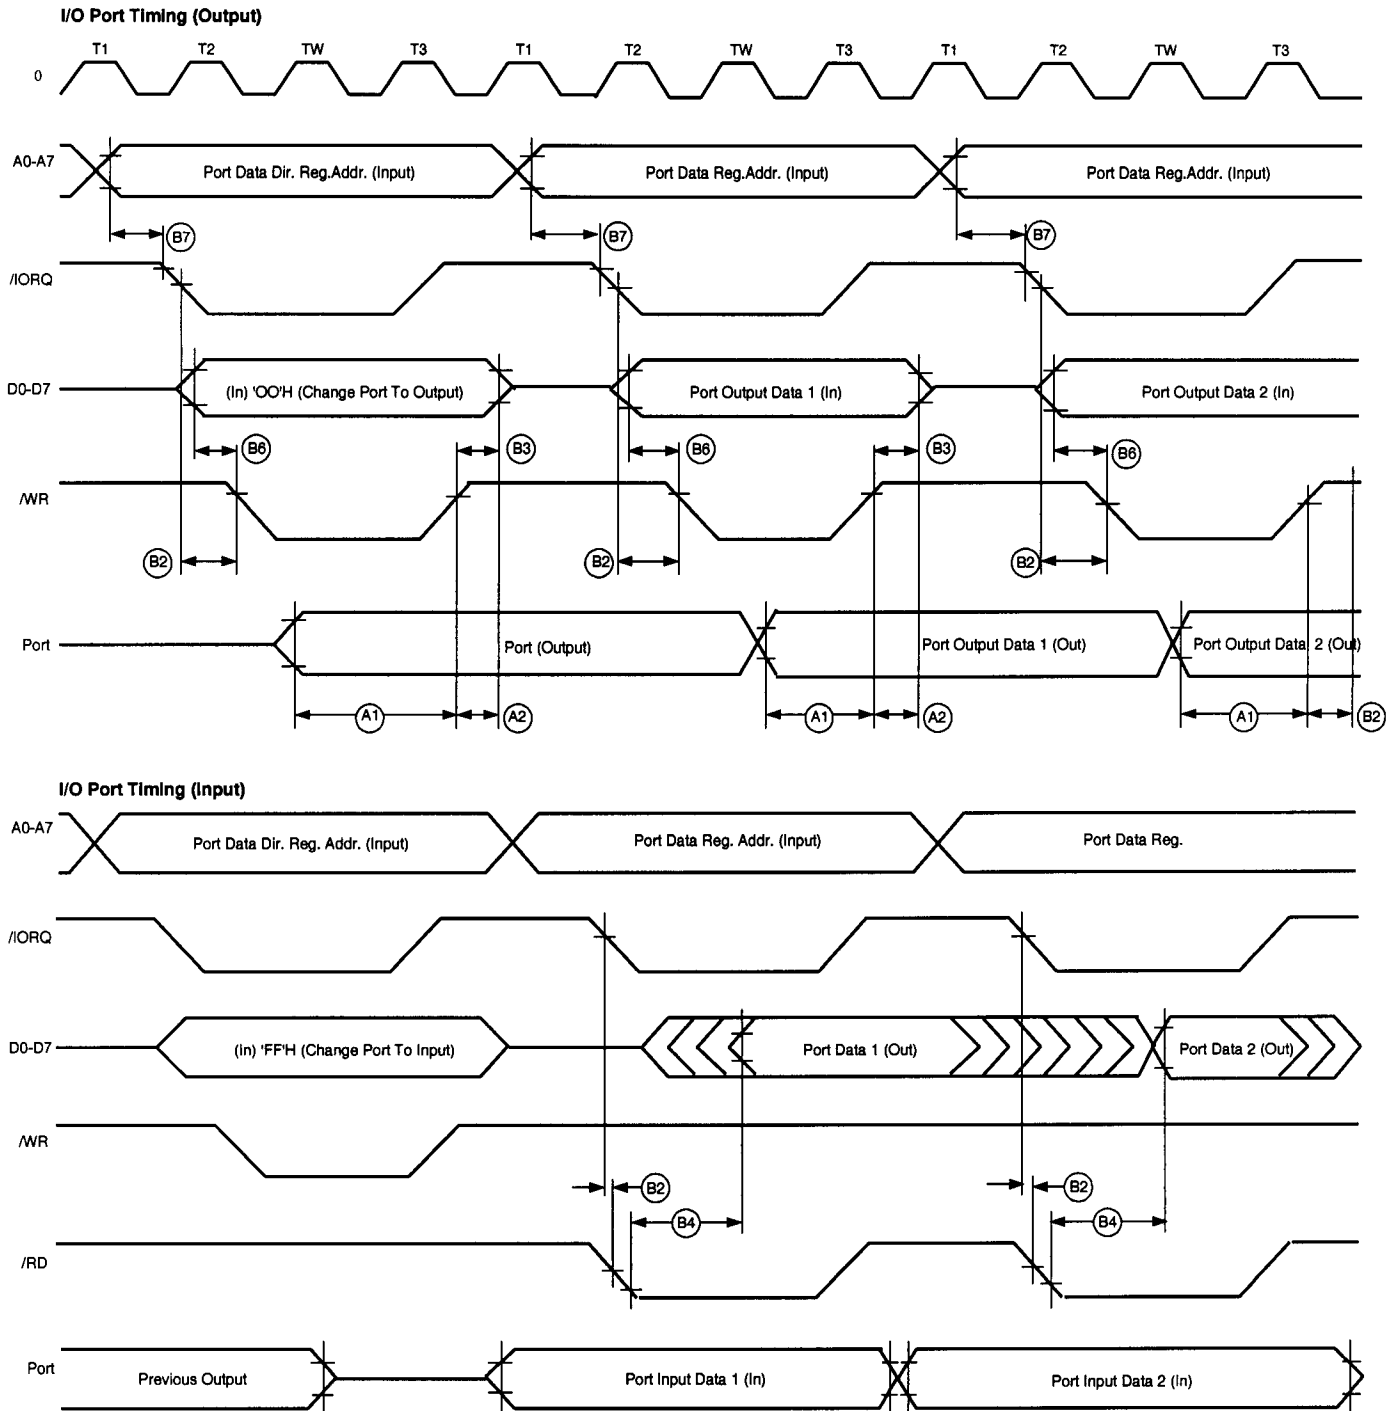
I/O Port Timing (Output)

T1 T2 TW T3 T1 T2 TW T3 T1 T2 TW T3

0

A0-A7

Port Data Dir. Reg.Addr. (Input)

Port Data Reg.Addr. (Input)

Port Data Reg.Addr. (Input)

B7 B7 B7

/IORQ

D0-D7

(In) 'OO'H (Change Port To Output)

Port Output Data 1 (In)

Port Output Data 2 (In)

B6 B3 B6 B3 B6

/WR

B2 B2 B2

Port

Port (Output)

Port Output Data 1 (Out)

Port Output Data 2 (Out)

A1 A2 A1 A2 A1 B2

I/O Port Timing (Input)

A0-A7

Port Data Dir. Reg. Addr. (Input)

Port Data Reg. Addr. (Input)

Port Data Reg.

/IORQ

D0-D7

(In) 'FF'H (Change Port To Input)

Port Data 1 (Out)

Port Data 2 (Out)

/WR

B2 B4 B2 B4

/RD

Port

Previous Output

Port Input Data 1 (In)

Port Input Data 2 (In)